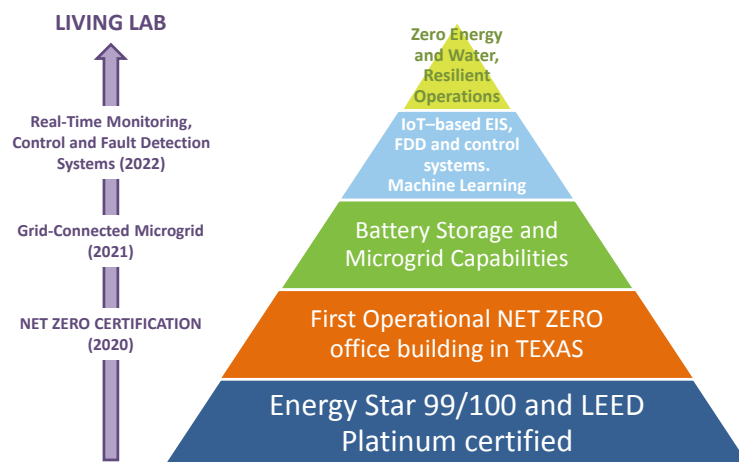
LIVING LAB

Real-Time Monitoring, Control and Fault Detection Systems (2022)

Grid-Connected Microgrid (2021)

NET ZERO CERTIFICATION (2020)

Zero Energy and Water, Resilient Operations

IoT–based EIS, FDD and control systems. Machine Learning

Battery Storage and Microgrid Capabilities

First Operational NET ZERO office building in TEXAS

Energy Star 99/100 and LEED Platinum certified